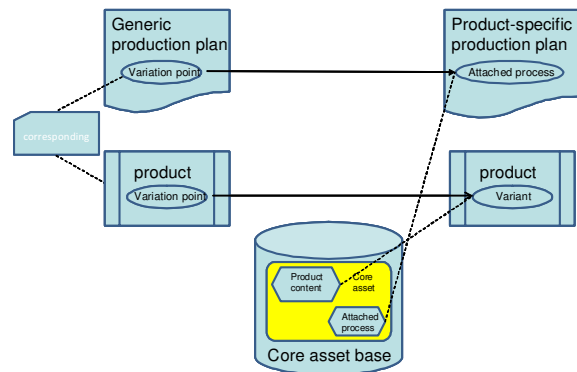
Generic production plan

Variation point

Product-specific production plan

Attached process

corresponding

product

Variation point

product

Variant

Product content

Core asset

Attached process

Core asset base